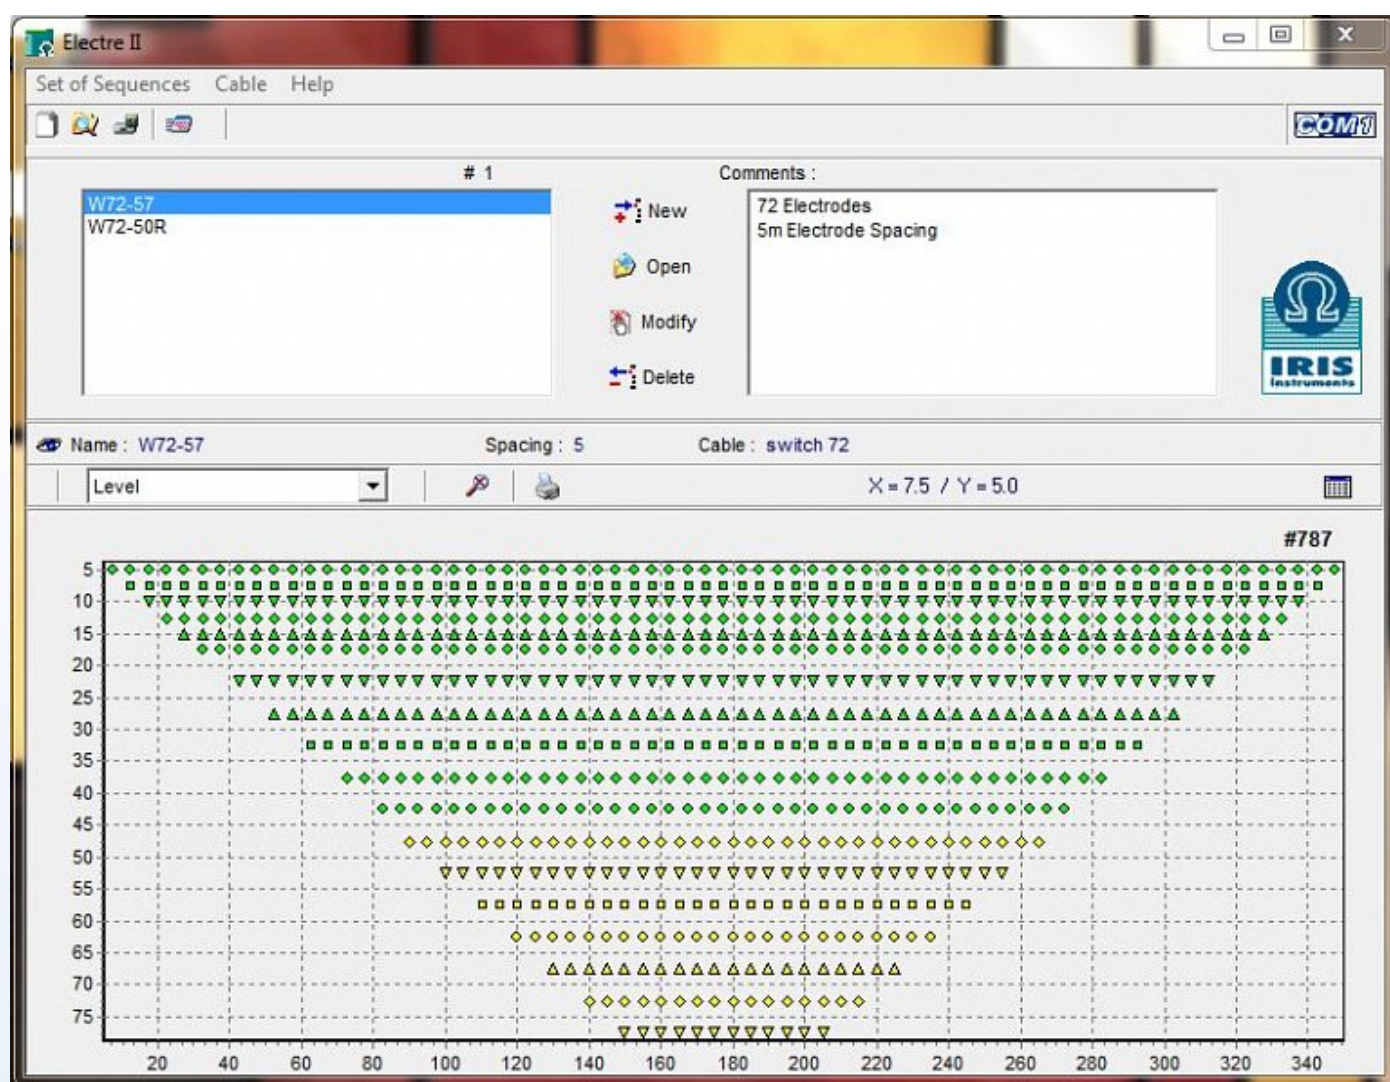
Electre II

Set of Sequences Cable Help

COM1

# 1

W72-57
W72-50R

New
Open
Modify
Delete

Comments :

72 Electrodes
5m Electrode Spacing

IRIS instruments

Name : W72-57 Spacing : 5 Cable : switch 72

Level

X = 7.5 / Y = 5.0

#787

5
10
15
20
25
30
35
40
45
50
55
60
65
70
75

20 40 60 80 100 120 140 160 180 200 220 240 260 280 300 320 340